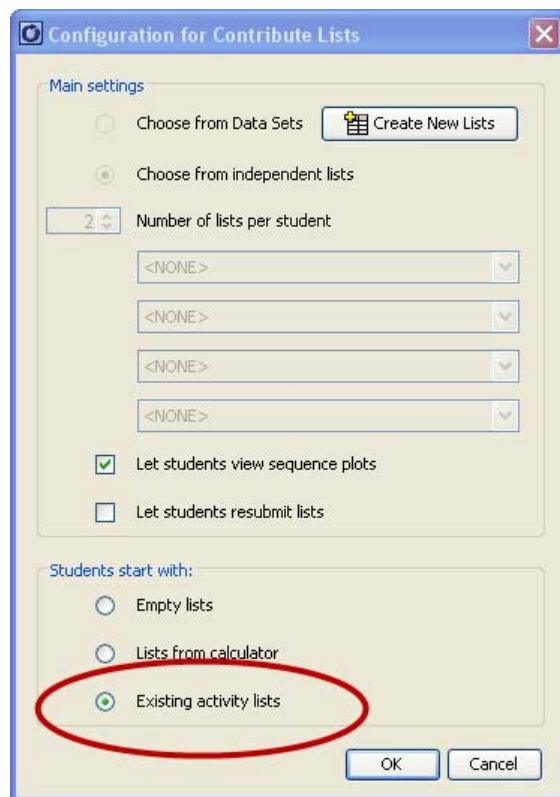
Configuration for Contribute Lists

Main settings

Choose from Data Sets

Create New Lists

Choose from independent lists

2

Number of lists per student

<NONE>

<NONE>

<NONE>

<NONE>

Let students view sequence plots

Let students resubmit lists

Students start with:

Empty lists

Lists from calculator

Existing activity lists

OK

Cancel